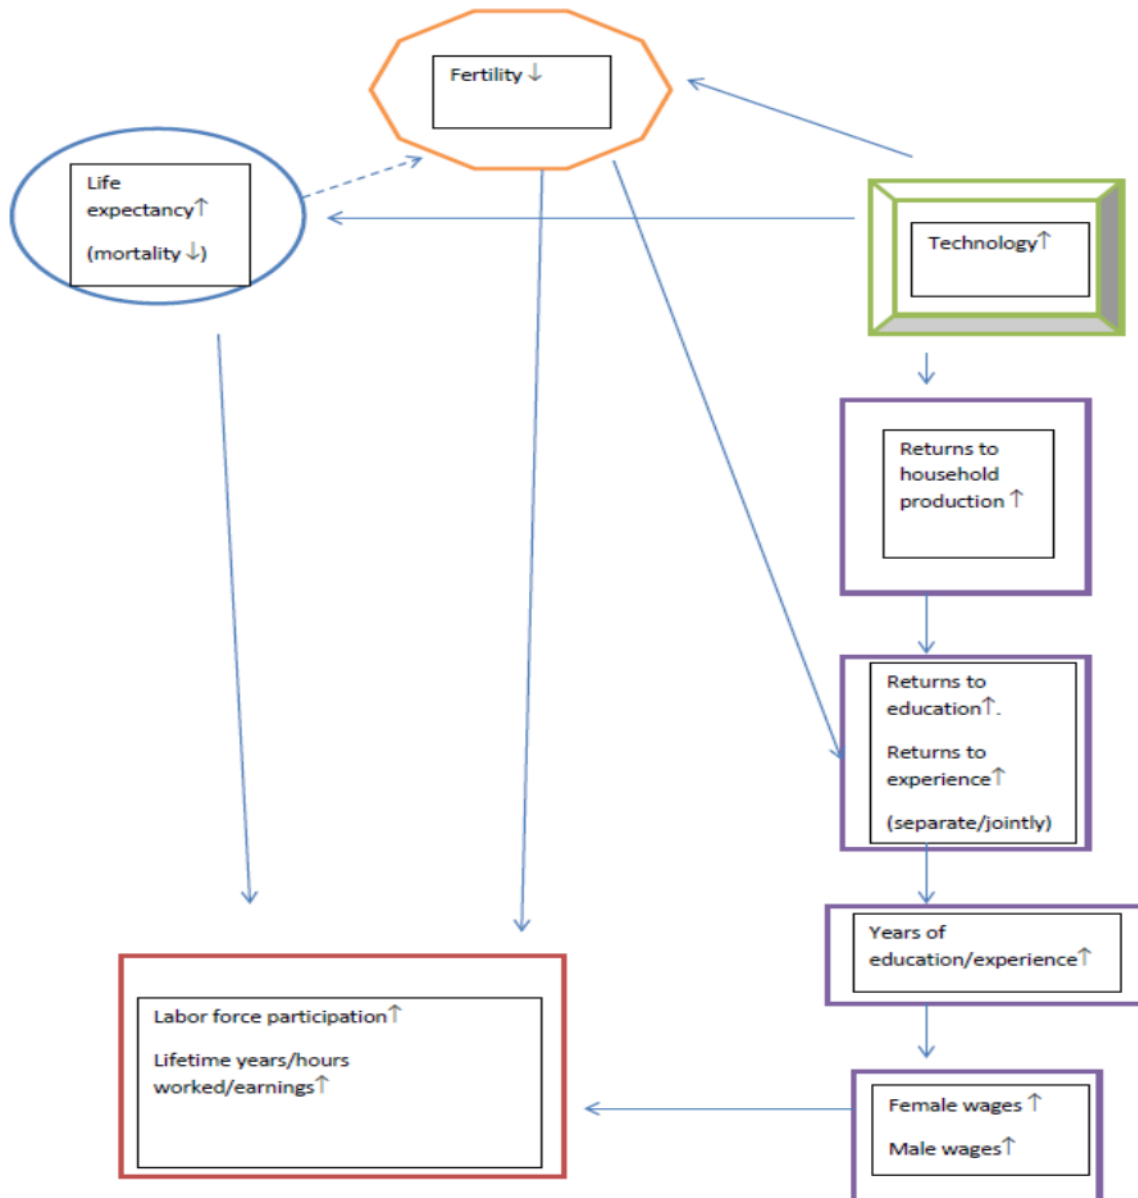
Fertility ↓

Life expectancy↑

(mortality ↓)

Technology↑

Returns to household production ↑

Returns to education↑.

Returns to experience↑

(separate/jointly)

Years of education/experience↑

Labor force participation↑

Lifetime years/hours worked/earnings↑

Female wages ↑

Male wages↑